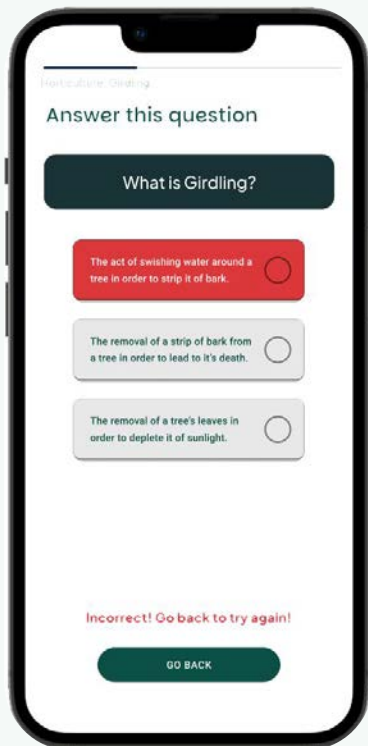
Horticulture: Girdling

Answer this question

What is Girdling?

The act of swishing water around a tree in order to strip it of bark.

The removal of a strip of bark from a tree in order to lead to it's death.

The removal of a tree's leaves in order to deplete it of sunlight.

Incorrect! Go back to try again!

GO BACK